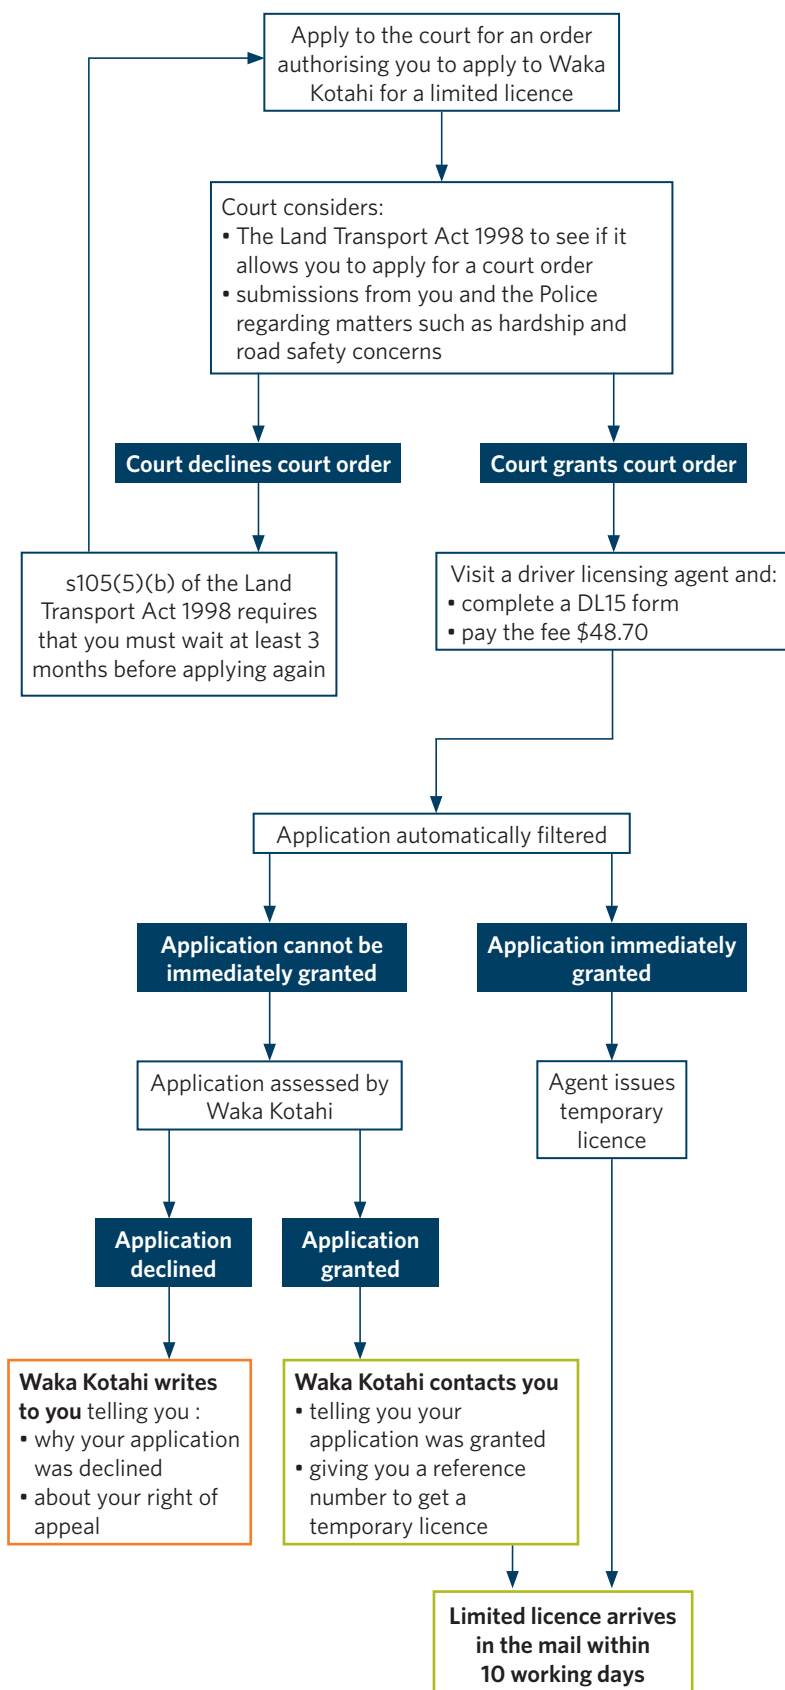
Apply to the court for an order authorising you to apply to Waka Kotahi for a limited licence

Court considers:
• The Land Transport Act 1998 to see if it allows you to apply for a court order
• submissions from you and the Police regarding matters such as hardship and road safety concerns

Court declines court order

Court grants court order

s105(5)(b) of the Land Transport Act 1998 requires that you must wait at least 3 months before applying again

Visit a driver licensing agent and:
• complete a DL15 form
• pay the fee $48.70

Application automatically filtered

Application cannot be immediately granted

Application immediately granted

Application assessed by Waka Kotahi

Agent issues temporary licence

Application declined

Application granted

Waka Kotahi writes to you telling you :
• why your application was declined
• about your right of appeal

Waka Kotahi contacts you
• telling you your application was granted
• giving you a reference number to get a temporary licence

Limited licence arrives in the mail within 10 working days